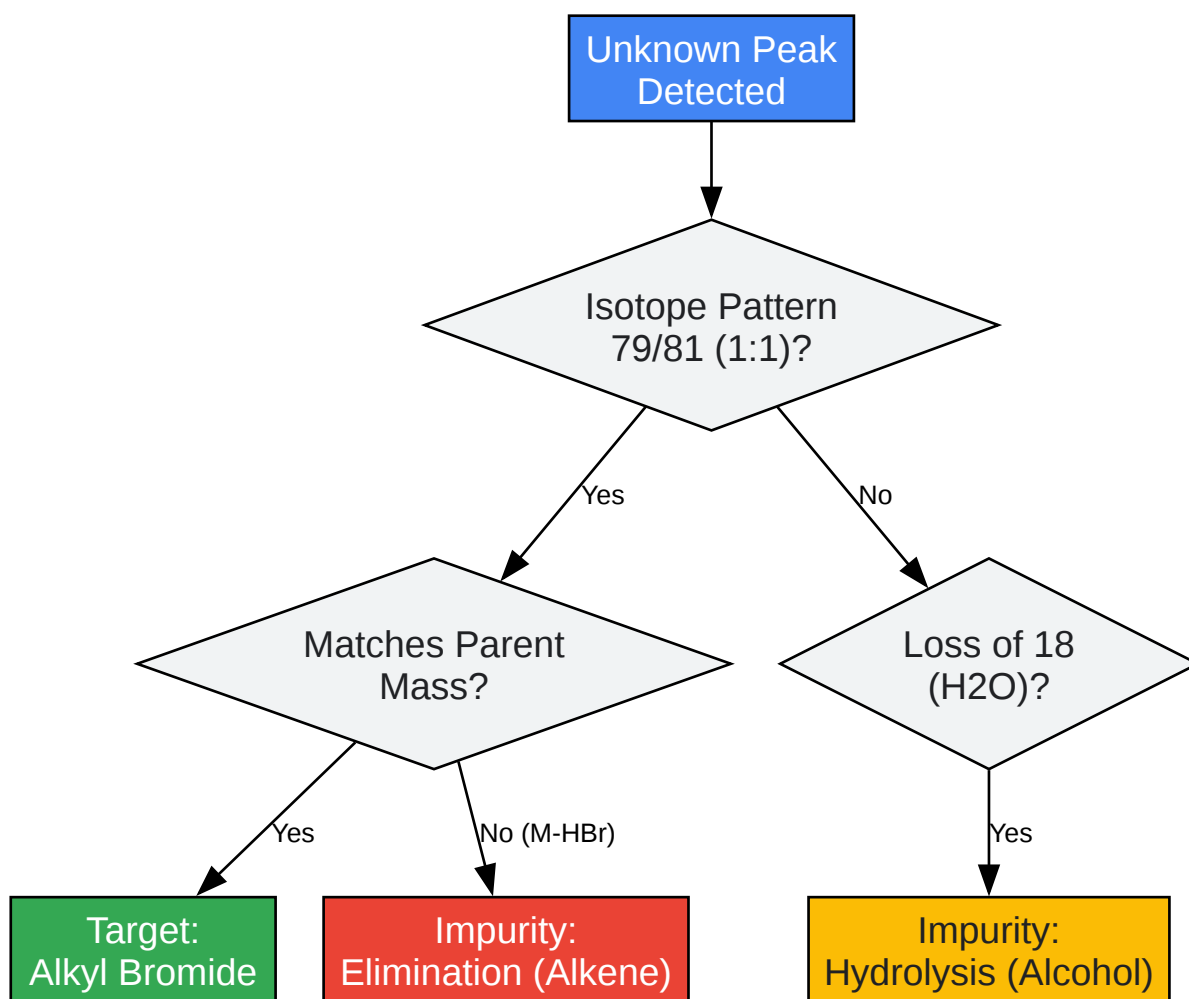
Unknown Peak Detected

Isotope Pattern 79/81 (1:1)?

Yes

No

Matches Parent Mass?

Loss of 18 (H2O)?

Yes

No (M-HBr)

Yes

Target: Alkyl Bromide

Impurity: Elimination (Alkene)

Impurity: Hydrolysis (Alcohol)